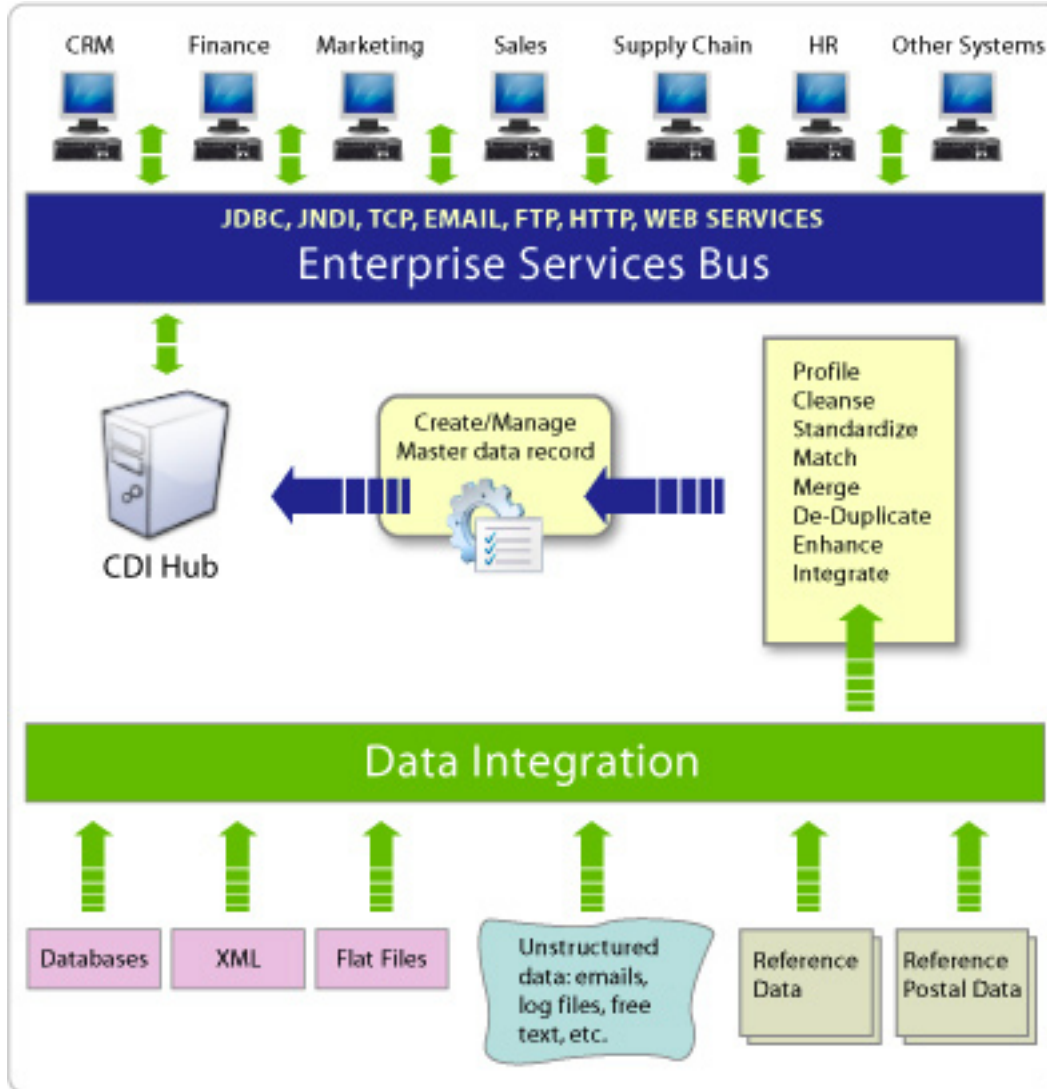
CRM Finance Marketing Sales Supply Chain HR Other Systems

JDBC, JNDI, TCP, EMAIL, FTP, HTTP, WEB SERVICES
Enterprise Services Bus

CDI Hub

Create/Manage Master data record

Profile
Cleanse
Standardize
Match
Merge
De-Duplicate
Enhance
Integrate

Data Integration

Databases

XML

Flat Files

Unstructured data: emails, log files, free text, etc.

Reference Data

Reference Postal Data